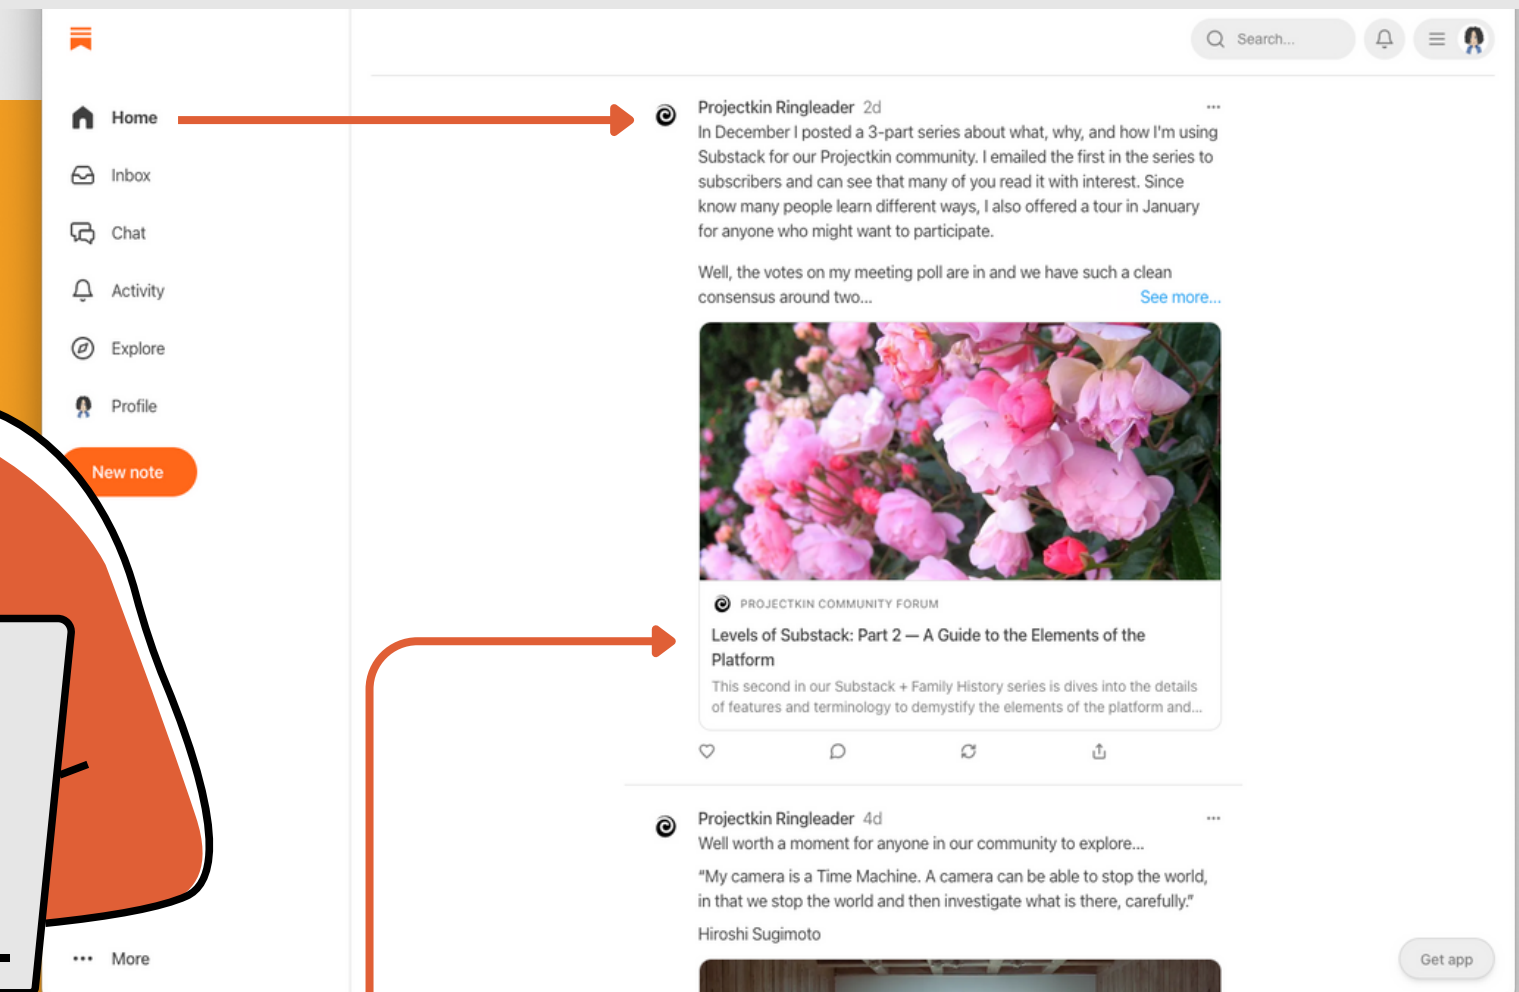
Search...

Home

Inbox

Chat

Activity

Explore

Profile

New note

More

Projectkin Ringleader 2d

In December I posted a 3-part series about what, why, and how I'm using Substack for our Projectkin community. I emailed the first in the series to subscribers and can see that many of you read it with interest. Since know many people learn different ways, I also offered a tour in January for anyone who might want to participate.

Well, the votes on my meeting poll are in and we have such a clean consensus around two... See more...

PROJECTKIN COMMUNITY FORUM

Levels of Substack: Part 2 — A Guide to the Elements of the Platform

This second in our Substack + Family History series is dives into the details of features and terminology to demystify the elements of the platform and...

Projectkin Ringleader 4d

Well worth a moment for anyone in our community to explore...

"My camera is a Time Machine. A camera can be able to stop the world, in that we stop the world and then investigate what is there, carefully."

Hiroshi Sugimoto

Get app